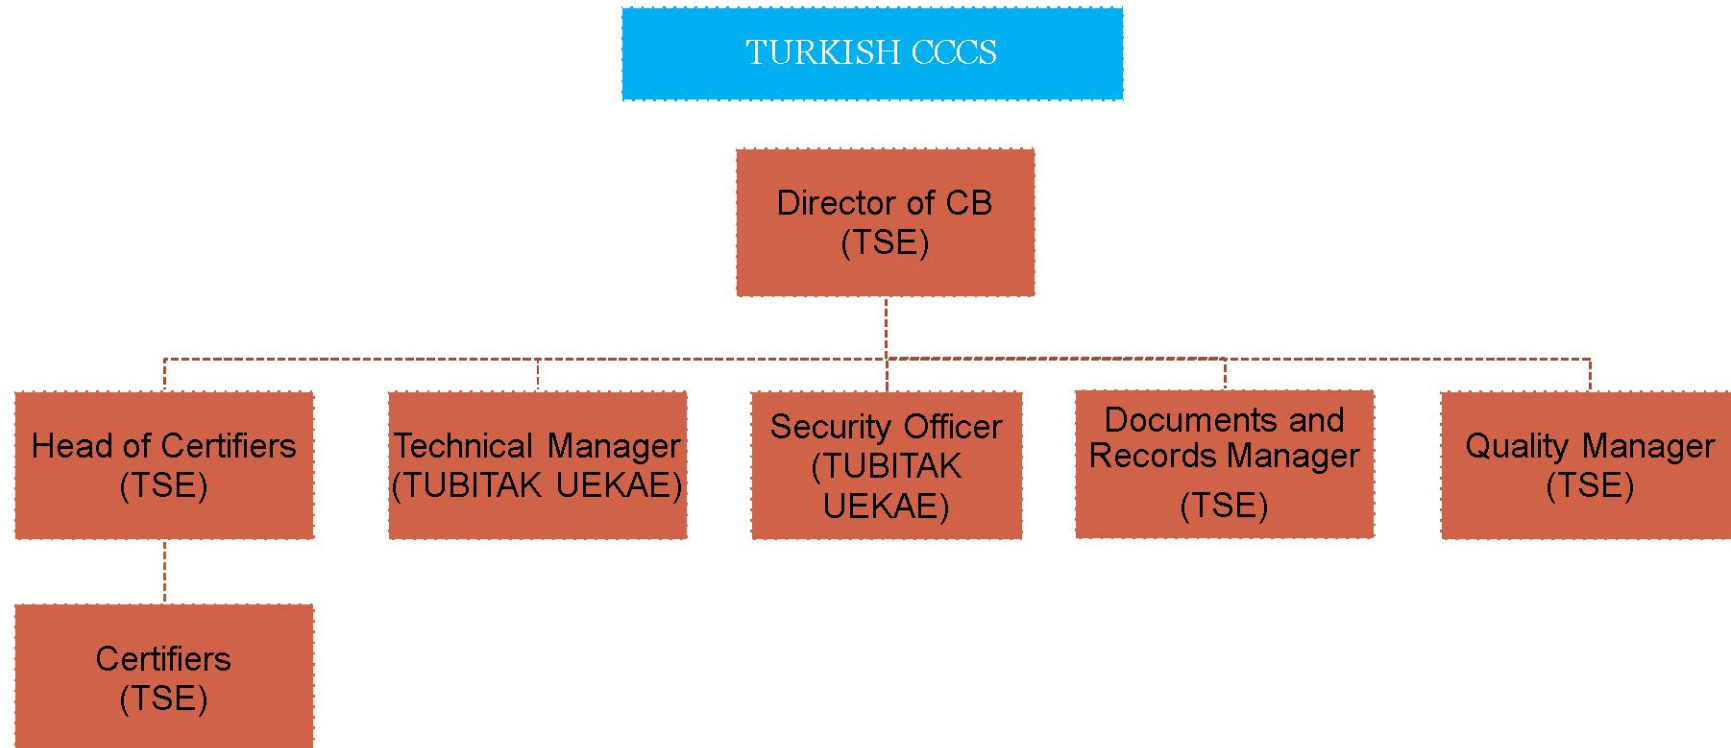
TURKISH CCCS

Director of CB
(TSE)

Head of Certifiers
(TSE)

Technical Manager
(TUBITAK UEKAE)

Security Officer
(TUBITAK
UEKAE)

Documents and
Records Manager
(TSE)

Quality Manager
(TSE)

Certifiers
(TSE)